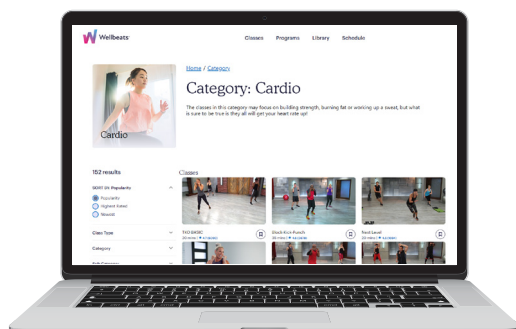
Wellbeats

Classes Programs Library Schedule

Home / Category

Category: Cardio

Cardio

The classes in this category may focus on building strength, burning fat or working up a sweat, but what is sure to be true is they all will get your heart rate up!

152 results

SORT BY: Popularity

Popularity

Highest Rated

Newest

Class Type

Category

Classes

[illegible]

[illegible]

Next Level

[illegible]

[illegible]

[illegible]